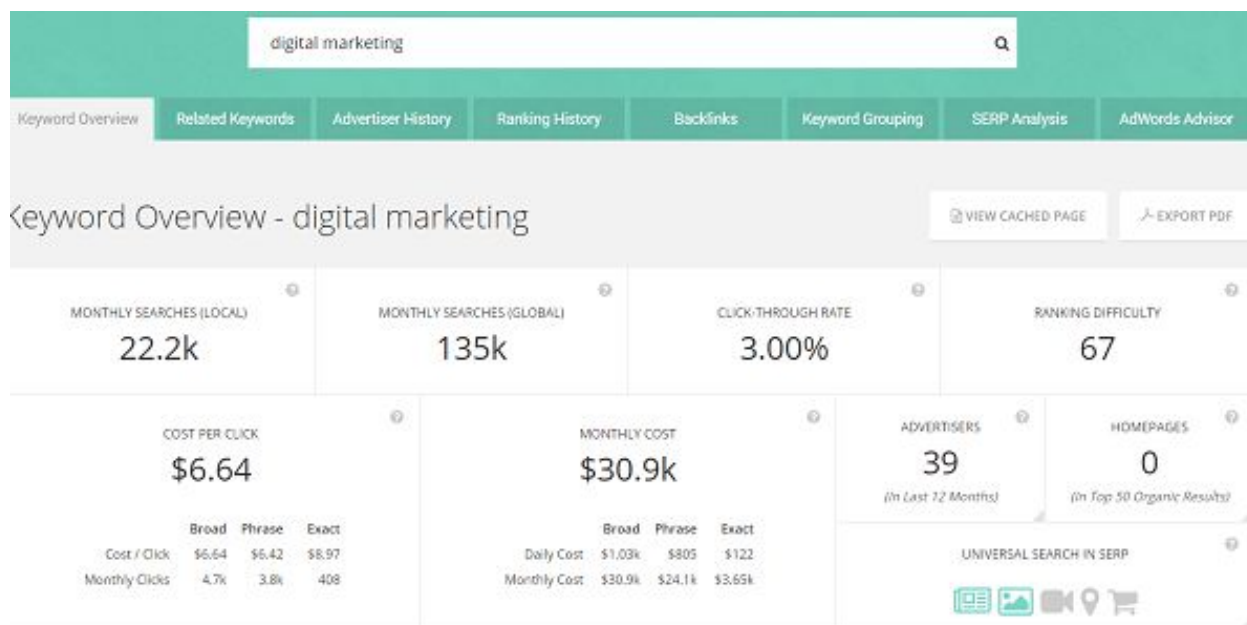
digital marketing

Keyword Overview
Related Keywords
Advertiser History
Ranking History
Backlinks
Keyword Grouping
SERP Analysis
AdWords Advisor

Keyword Overview - digital marketing

VIEW CACHED PAGE
EXPORT PDF

MONTHLY SEARCHES (LOCAL)
22.2k

MONTHLY SEARCHES (GLOBAL)
135k

CLICK-THROUGH RATE
3.00%

RANKING DIFFICULTY
67

COST PER CLICK
$6.64

| | Broad | Phrase | Exact |
|---|---|---|---|
| Cost / Click | \$6.64 | \$6.42 | \$8.97 |
| Monthly Clicks | 4.7k | 3.8k | 408 |

MONTHLY COST
$30.9k

| | Broad | Phrase | Exact |
|---|---|---|---|
| Daily Cost | \$1.03k | \$805 | \$122 |
| Monthly Cost | \$30.9k | \$24.1k | \$3.65k |

ADVERTISERS
39
(In Last 12 Months)

HOMEPAGES
0
(In Top 50 Organic Results)

UNIVERSAL SEARCH IN SERP